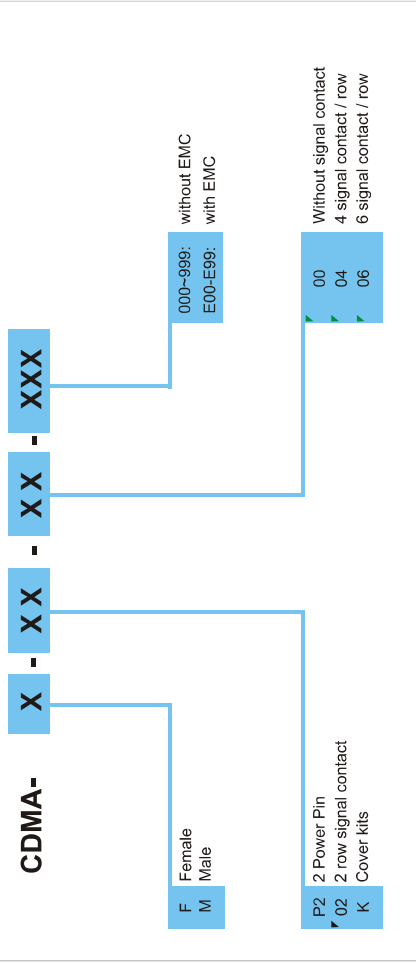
CDMA- X - XX - XX - XXX

F Female
M Male

P2 2 Power Pin
02 2 row signal contact
K Cover kits

00 Without signal contact
04 4 signal contact / row
06 6 signal contact / row

000~999: without EMC
E00-E99: with EMC